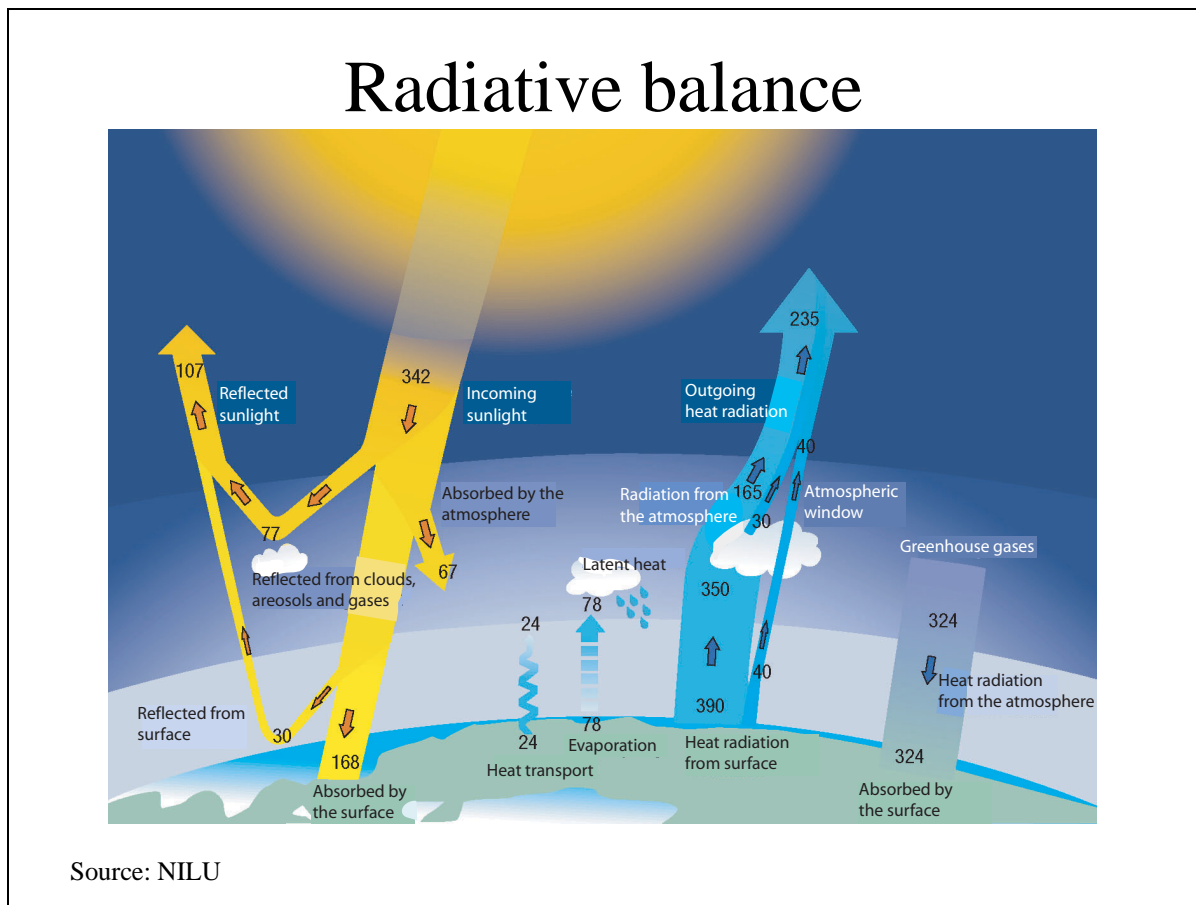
Radiative balance

107

Reflected sunlight

342

Incoming sunlight

235

Outgoing heat radiation

40

Absorbed by the atmosphere

Radiation from the atmosphere

165

Atmospheric window

30

77

Reflected from clouds, areosols and gases

67

Latent heat

78

Greenhouse gases

350

24

324

40

Heat radiation from the atmosphere

Reflected from surface

30

390

78

24

Evaporation

Heat radiation from surface

324

168

Heat transport

Absorbed by the surface

Absorbed by the surface

Source: NILU